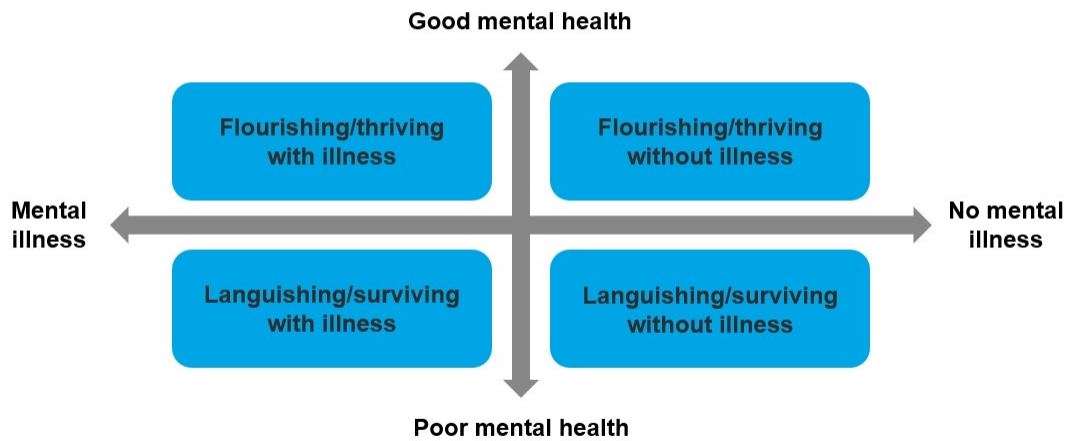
Good mental health

Flourishing/thriving with illness

Flourishing/thriving without illness

Mental illness

No mental illness

Languishing/surviving with illness

Languishing/surviving without illness

Poor mental health